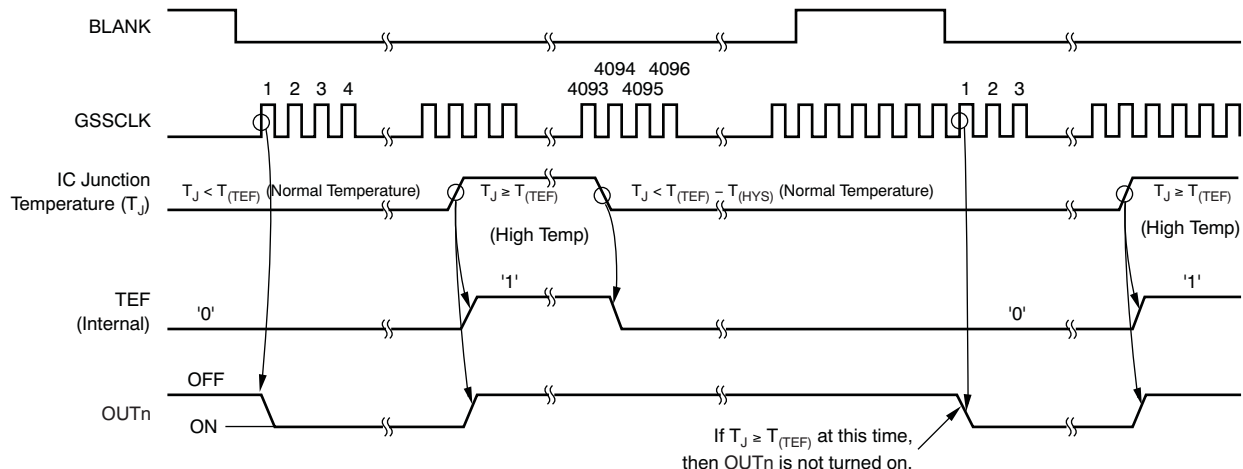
BLANK

GSSCLK

1 2 3 4

4094 4096
4093 4095

1 2 3

IC Junction Temperature ($T_J$)

$T_J < T_{(TEF)}$ (Normal Temperature)

$T_J \geq T_{(TEF)}$

(High Temp)

$T_J < T_{(TEF)} - T_{(HYS)}$ (Normal Temperature)

$T_J \geq T_{(TEF)}$

(High Temp)

TEF (Internal)

'0'

'1'

'0'

'1'

OUTn

OFF

ON

If $T_J \geq T_{(TEF)}$ at this time, then OUTn is not turned on.